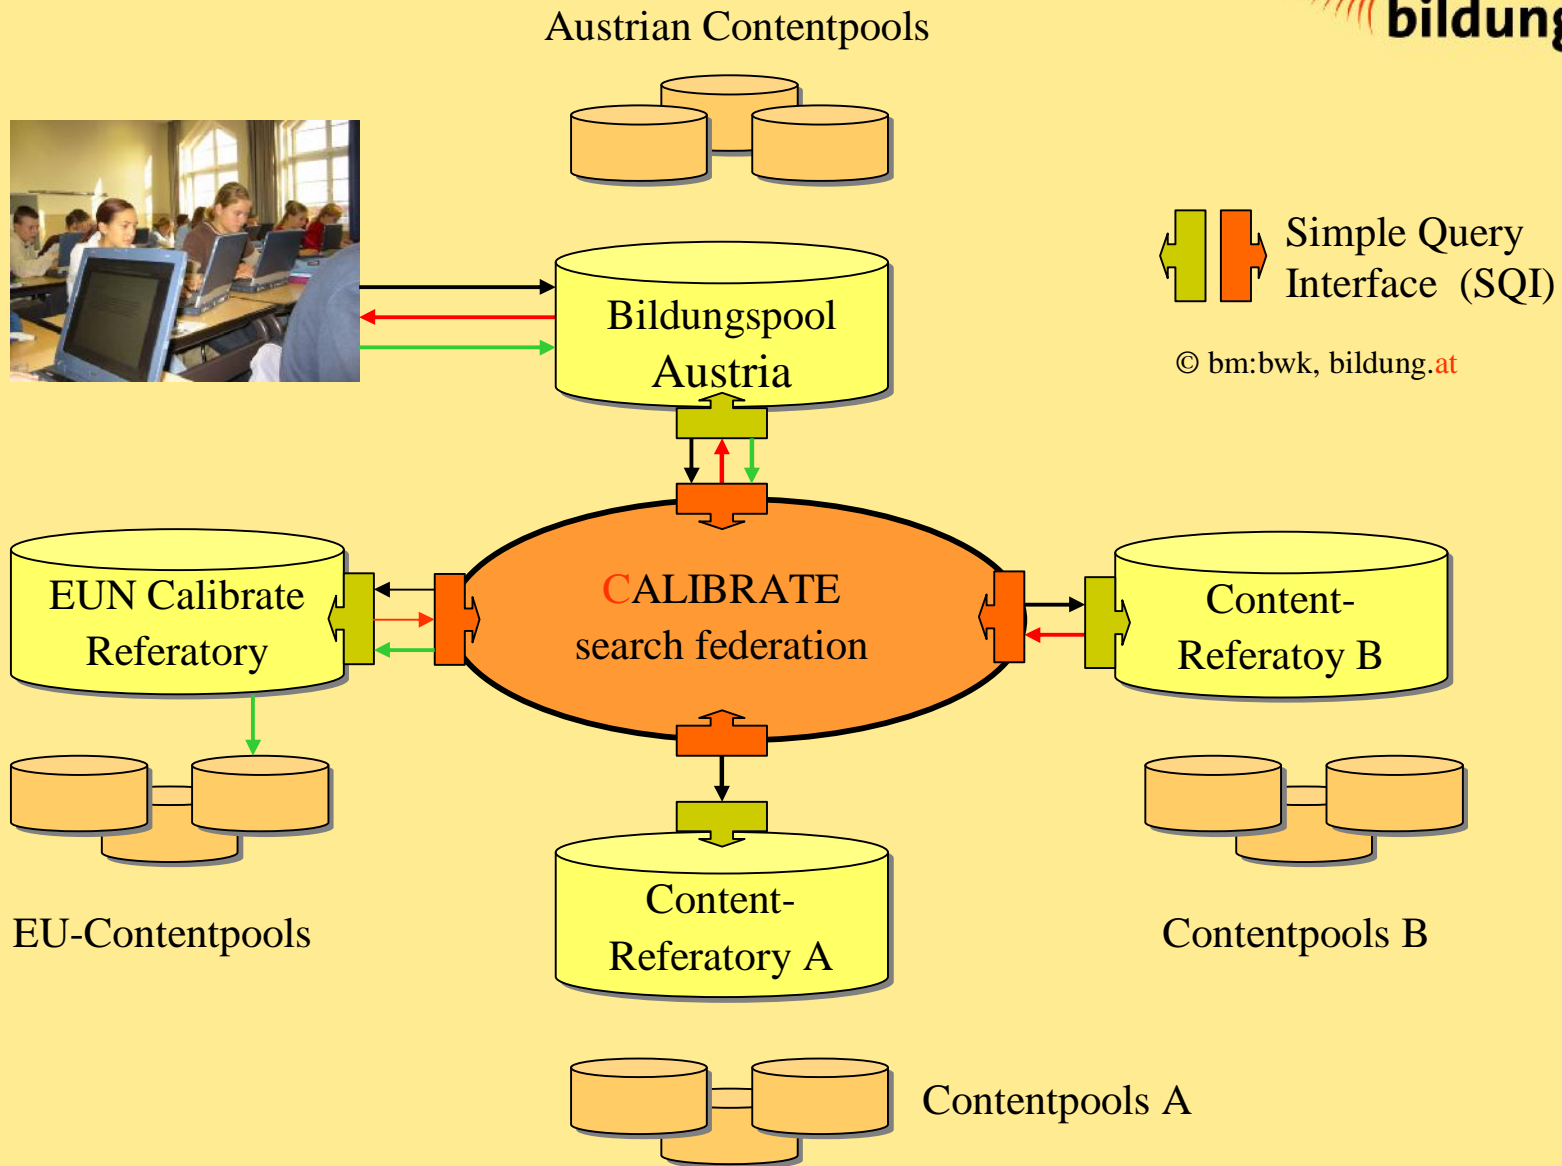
Austrian Contentpools

bildung

Simple Query Interface (SQI)

© bm:bwk, bildung.at

Bildungspool Austria

EUN Calibrate Referatory

CALIBRATE search federation

Content-Referatoy B

EU-Contentpools

Content-Referatory A

Contentpools B

Contentpools A